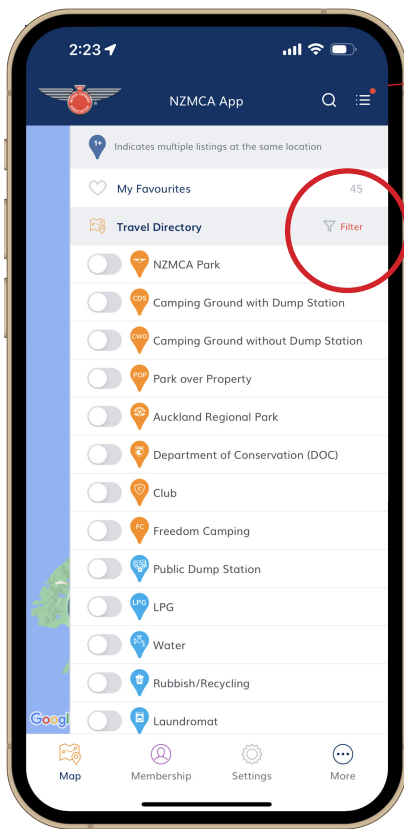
2:23

NZMCA App

1+ Indicates multiple listings at the same location

My Favourites 45

Travel Directory

Filter

NZMCA Park

CDS Camping Ground with Dump Station

CWO Camping Ground without Dump Station

POP Park over Property

Auckland Regional Park

Department of Conservation (DOC)

Club

FC Freedom Camping

Public Dump Station

LPG LPG

Water

Rubbish/Recycling

Laundromat

Googl

Map

Membership

Settings

More